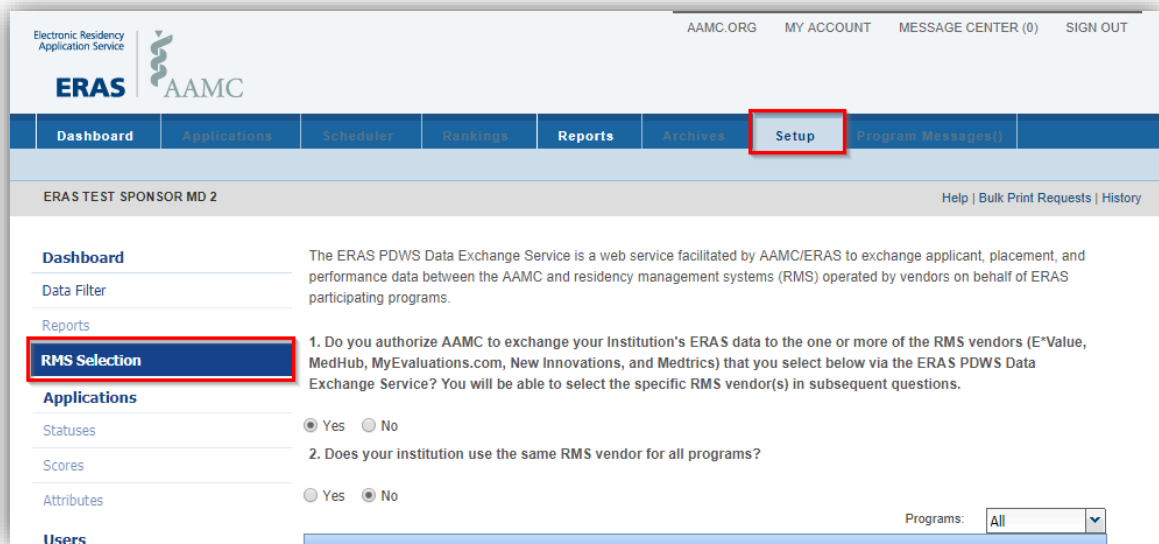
Electronic Residency Application Service

ERAS AAMC

AAMC.ORG MY ACCOUNT MESSAGE CENTER (0) SIGN OUT

Dashboard Applications Scheduler Rankings Reports Archives Setup Program Messages()

ERAS TEST SPONSOR MD 2

Help | Bulk Print Requests | History

Dashboard
Data Filter
Reports
RMS Selection
Applications
Statuses
Scores
Attributes
Users

The ERAS PDWS Data Exchange Service is a web service facilitated by AAMC/ERAS to exchange applicant, placement, and performance data between the AAMC and residency management systems (RMS) operated by vendors on behalf of ERAS participating programs.

1. Do you authorize AAMC to exchange your Institution's ERAS data to the one or more of the RMS vendors (E*Value, MedHub, MyEvaluations.com, New Innovations, and Medtrics) that you select below via the ERAS PDWS Data Exchange Service? You will be able to select the specific RMS vendor(s) in subsequent questions.

Yes No

2. Does your institution use the same RMS vendor for all programs?

Yes No

Programs: All